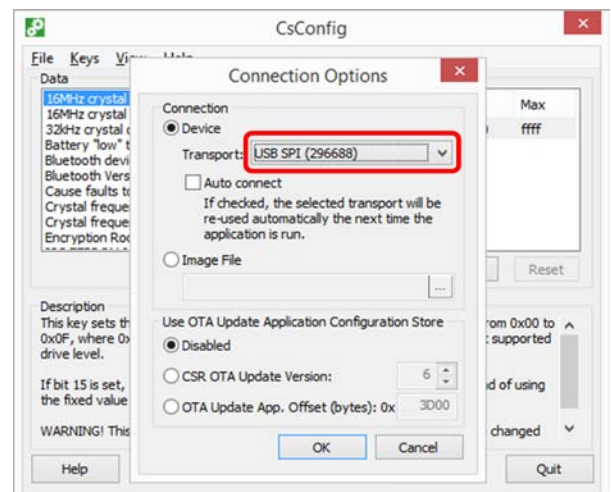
CsConfig

File Keys Vi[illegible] H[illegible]

Data

16MHz crystal
16MHz crystal
32kHz crystal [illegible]
Battery "low" t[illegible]
Bluetooth devi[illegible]
Bluetooth Vers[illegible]
Cause faults t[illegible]
Crystal freque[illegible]
Crystal freque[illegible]
Encryption Ro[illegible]

Max
ffff

Reset

Description
This key sets th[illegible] 0x0F, where 0x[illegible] drive level.

If bit 15 is set, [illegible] the fixed value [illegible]

WARNING! This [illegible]

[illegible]rom 0x00 to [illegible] supported

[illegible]d of using

changed

Help

Quit

Connection Options

Connection

Device

Transport: USB SPI (296688)

Auto connect

If checked, the selected transport will be re-used automatically the next time the application is run.

Image File

...

Use OTA Update Application Configuration Store

Disabled

CSR OTA Update Version: 6

OTA Update App. Offset (bytes): 0x 3D00

OK

Cancel